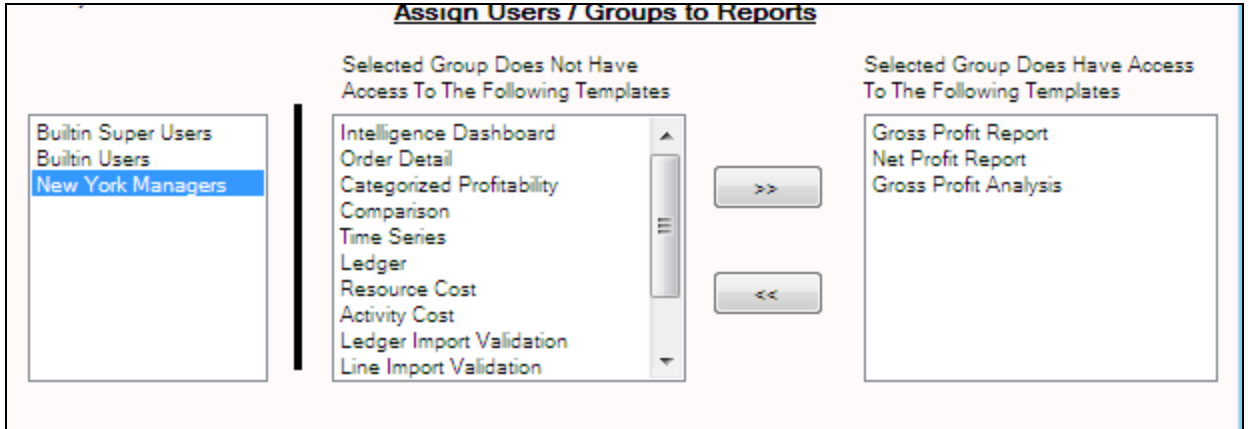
Assign Users / Groups to Reports

Builtin Super Users
Builtin Users
New York Managers

Selected Group Does Not Have Access To The Following Templates

Intelligence Dashboard
Order Detail
Categorized Profitability
Comparison
Time Series
Ledger
Resource Cost
Activity Cost
Ledger Import Validation
Line Import Validation

>>

<<

Selected Group Does Have Access To The Following Templates

Gross Profit Report
Net Profit Report
Gross Profit Analysis